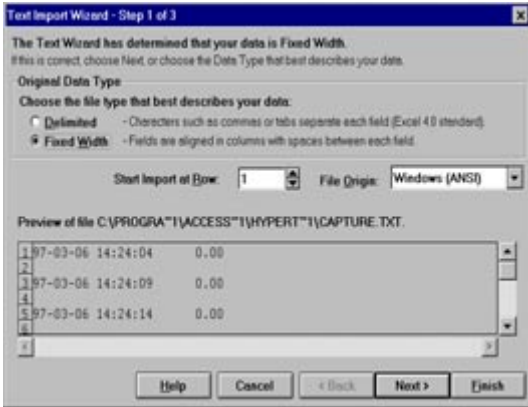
Text Import Wizard - Step 1 of 3

The Text Wizard has determined that your data is Fixed Width.
If this is correct, choose Next, or choose the Data Type that best describes your data.

Original Data Type
Choose the file type that best describes your data:
Delimited - Characters such as commas or tabs separate each field (Excel 4.0 standard).
Fixed Width - Fields are aligned in columns with spaces between each field.

Start Import at Row: 1 File Origin: Windows (ANSI)

Preview of file C:\PROGRA~1\ACCESS~1\HYPERT~1\CAPTURE.TXT.

1 97-03-06 14:24:04 0.00
2
3 97-03-06 14:24:09 0.00
4
5 97-03-06 14:24:14 0.00
6

Help Cancel < Back Next > Finish